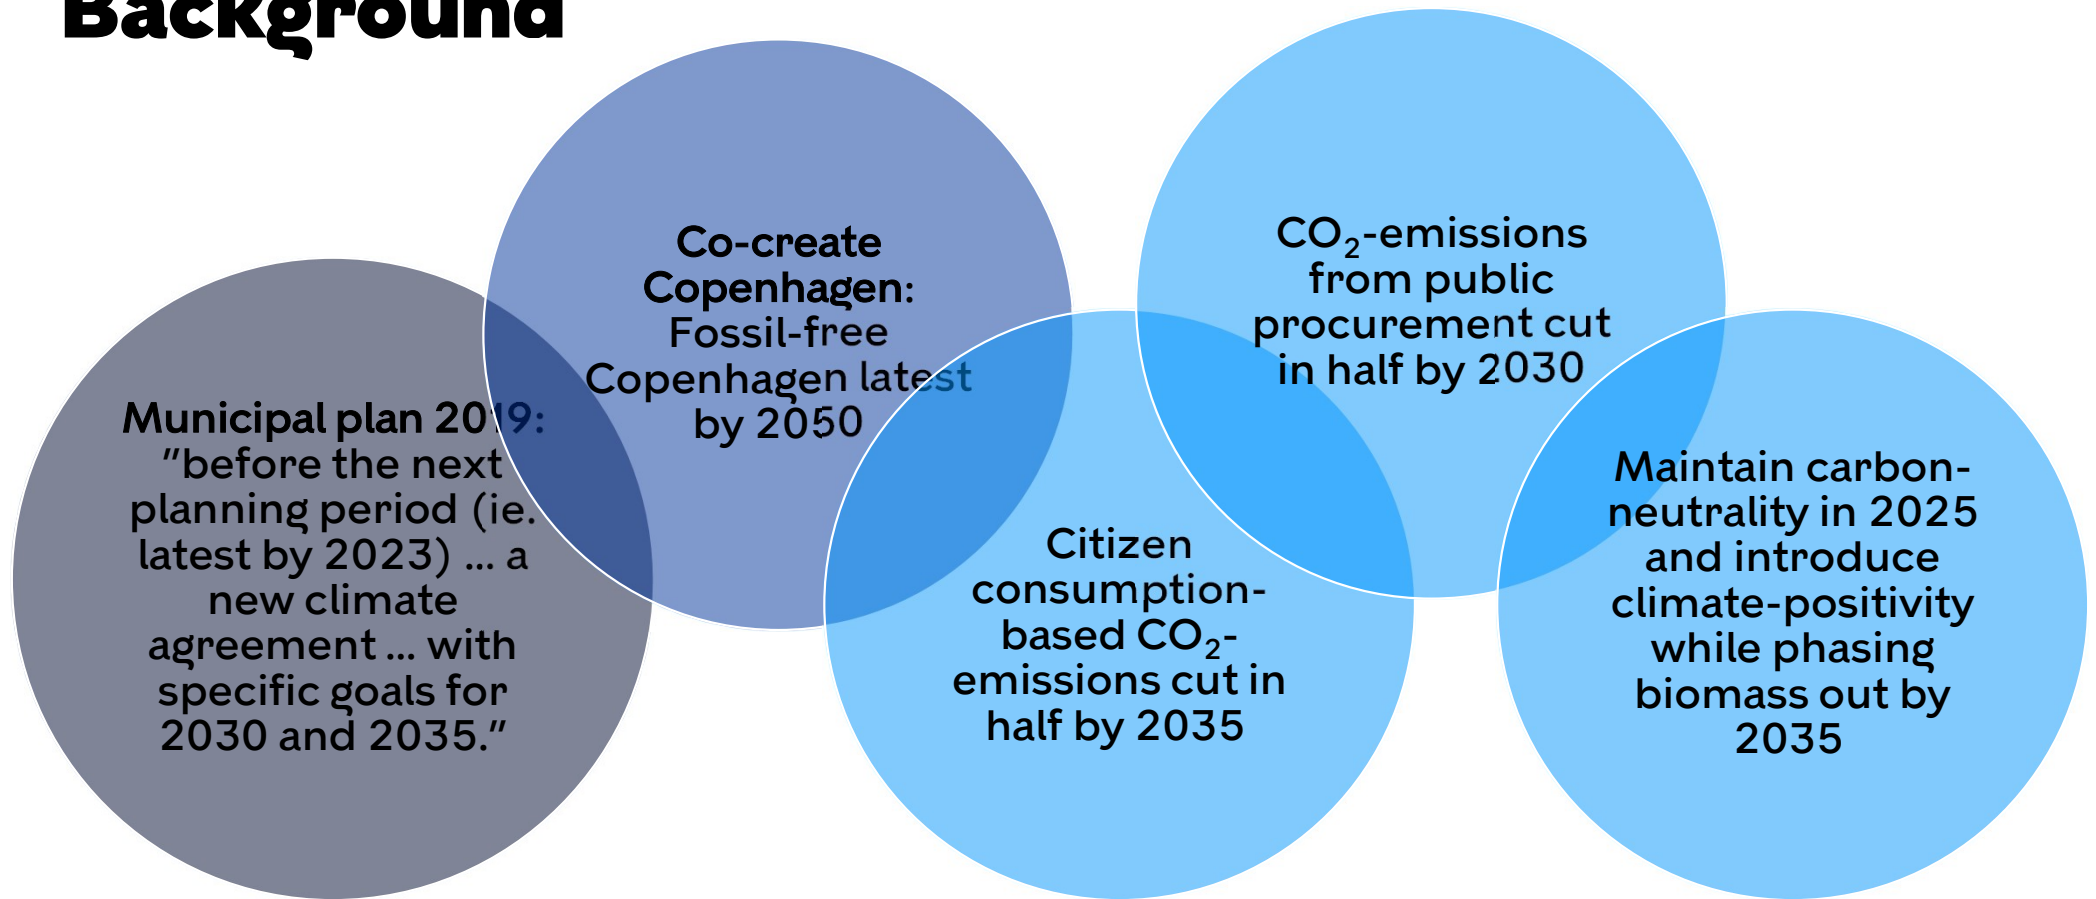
Background

Co-create Copenhagen: Fossil-free Copenhagen latest by 2050

$CO_2$-emissions from public procurement cut in half by 2030

Municipal plan 2019: "before the next planning period (ie. latest by 2023) … a new climate agreement … with specific goals for 2030 and 2035."

Citizen consumption-based $CO_2$-emissions cut in half by 2035

Maintain carbon-neutrality in 2025 and introduce climate-positivity while phasing biomass out by 2035